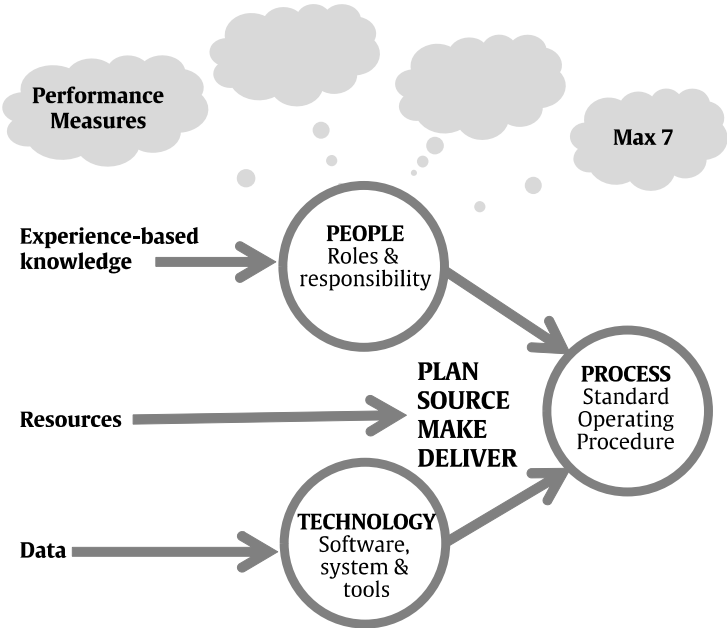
Performance Measures

Max 7

Experience-based knowledge

PEOPLE
Roles & responsibility

Resources

PLAN
SOURCE
MAKE
DELIVER

PROCESS
Standard Operating Procedure

Data

TECHNOLOGY
Software, system & tools